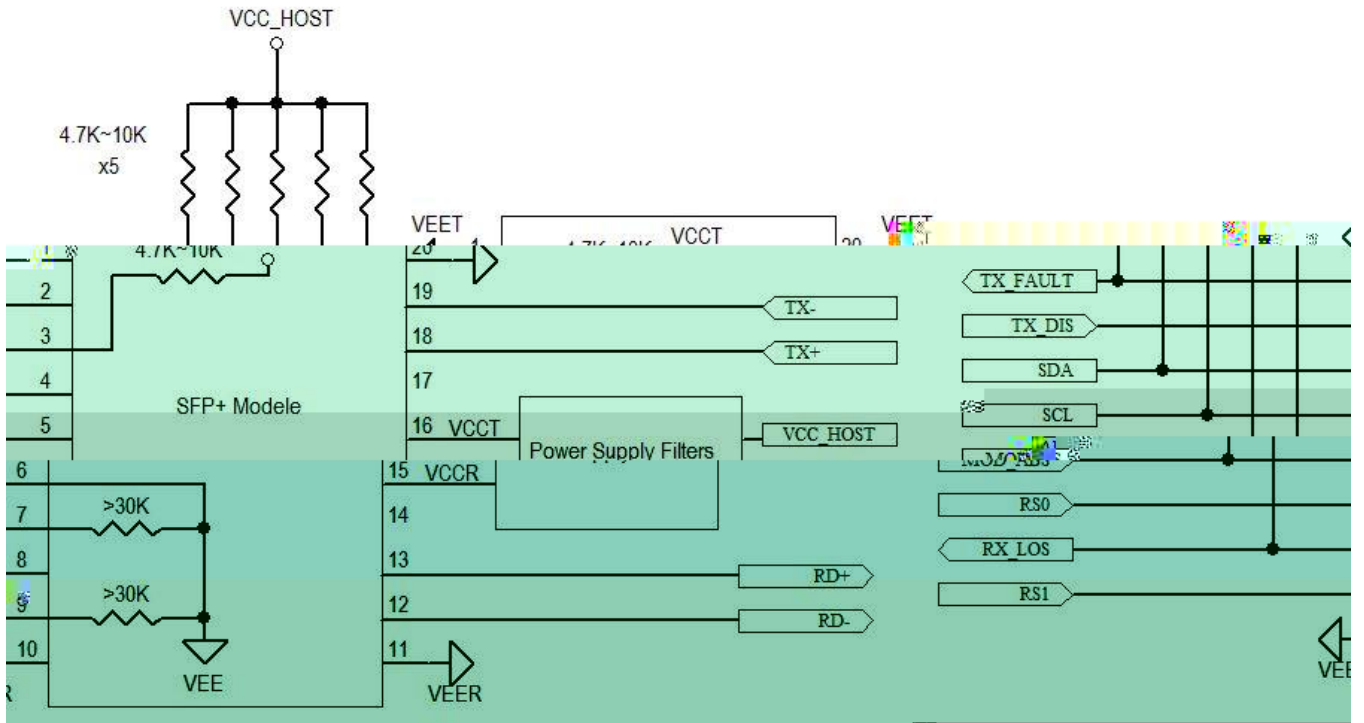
VCC_HOST

4.7K~10K
x5

VEET
VCCT
20
VEET

1
4.7K~10K
20
2
3
4
5
6
7
8
9
10

19
18
17
16 VCCT
15 VCCR
14
13
12
11

SFP+ Modele

>30K
>30K
VEE
VEER

TX-
TX+
Power Supply Filters
VCC_HOST
RD+
RD-

TX_FAULT
TX_DIS
SDA
SCL
MOD_ABS
RS0
RX_LOS
RS1

VEE